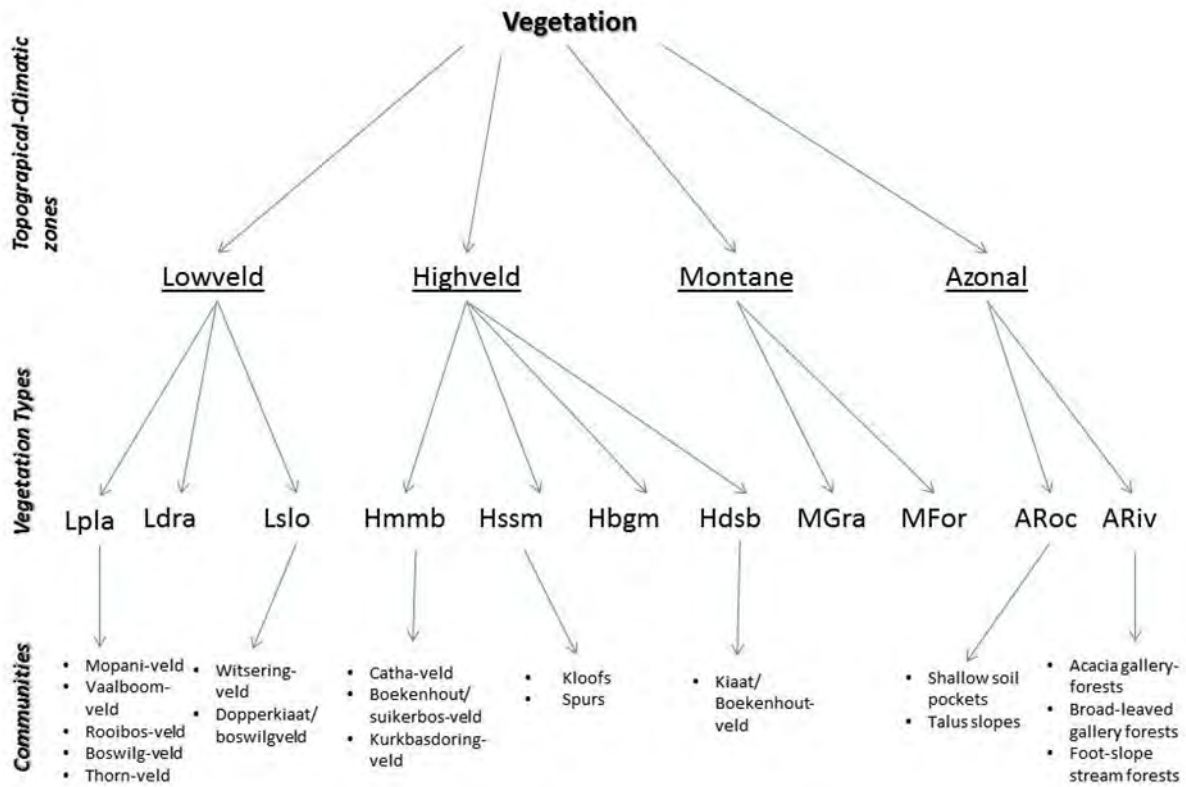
Vegetation

Topograpical-Climatic zones

Lowveld Highveld Montane Azonal

Vegetation Types

Lpla Ldra Lslo Hmmb Hssm Hbgm Hdsb MGra MFor ARoc ARiv

Communities

- Mopani-veld
- Vaalboom-veld
- Rooibos-veld
- Boswilg-veld
- Thorn-veld

- Witsering-veld
- Dopperkiaat/ boswilgveld

- Catha-veld
- Boekenhout/ suikerbos-veld
- Kurkbasdoring-veld

- Kloofs
- Spurs

- Kiaat/ Boekenhout-veld

- Shallow soil pockets
- Talus slopes

- Acacia gallery-forests
- Broad-leaved gallery forests
- Foot-slope stream forests